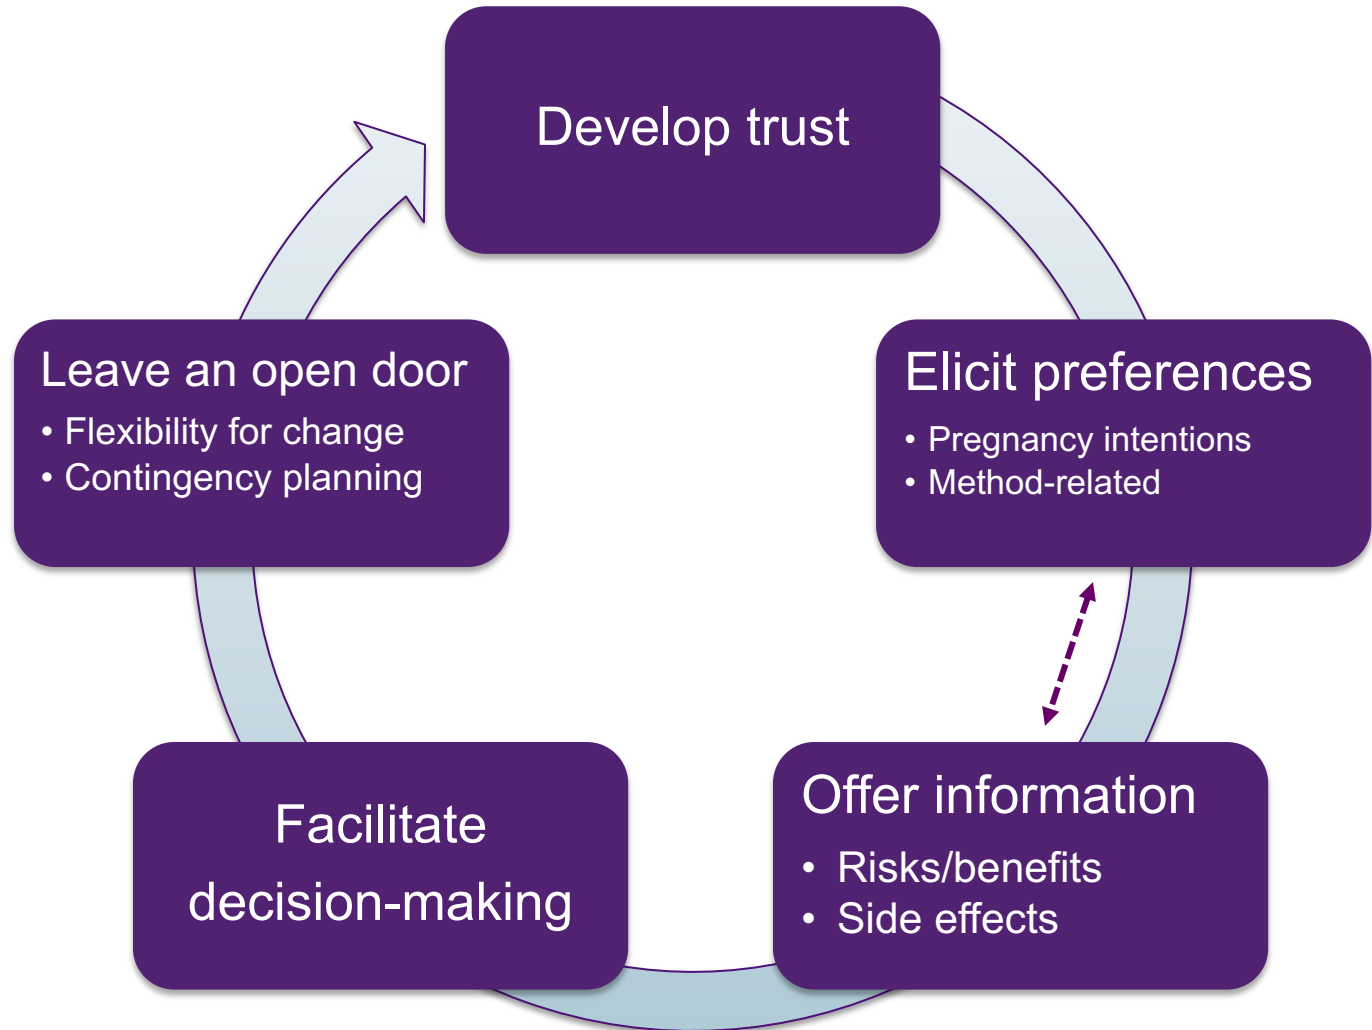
Develop trust

Elicit preferences
• Pregnancy intentions
• Method-related

Offer information
• Risks/benefits
• Side effects

Facilitate decision-making

Leave an open door
• Flexibility for change
• Contingency planning